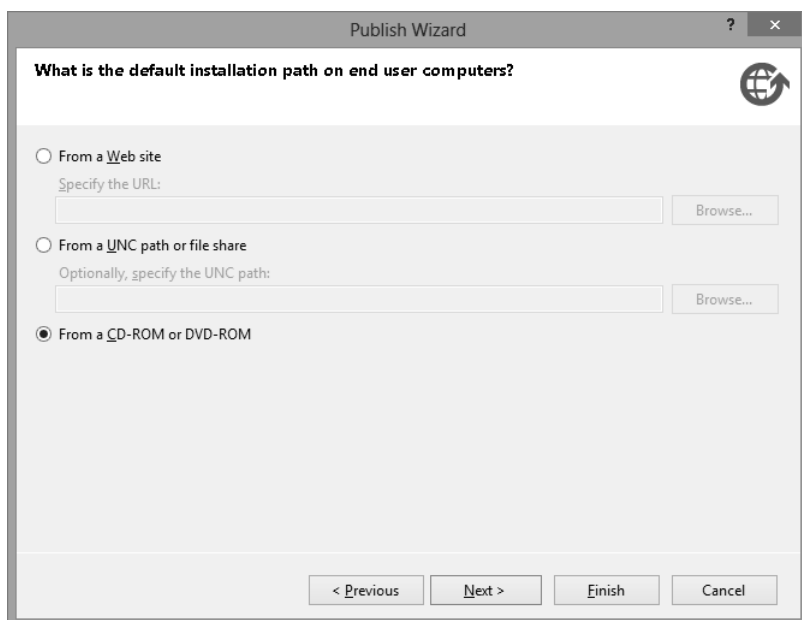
Publish Wizard

?

×

What is the default installation path on end user computers?

From a Web site

Specify the URL:

Browse...

From a UNC path or file share

Optionally, specify the UNC path:

Browse...

From a CD-ROM or DVD-ROM

< Previous

Next >

Finish

Cancel